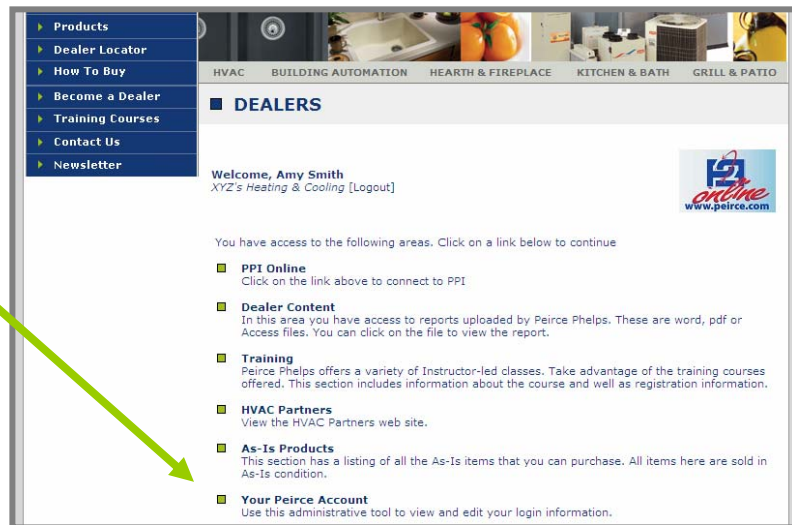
Products
Dealer Locator
How To Buy
Become a Dealer
Training Courses
Contact Us
Newsletter

HVAC BUILDING AUTOMATION HEARTH & FIREPLACE KITCHEN & BATH GRILL & PATIO

DEALERS

Welcome, Amy Smith
XYZ's Heating & Cooling [Logout]

P2 online
www.peirce.com

You have access to the following areas. Click on a link below to continue

PPI Online
Click on the link above to connect to PPI

Dealer Content
In this area you have access to reports uploaded by Peirce Phelps. These are word, pdf or Access files. You can click on the file to view the report.

Training
Peirce Phelps offers a variety of Instructor-led classes. Take advantage of the training courses offered. This section includes information about the course and well as registration information.

HVAC Partners
View the HVAC Partners web site.

As-Is Products
This section has a listing of all the As-Is items that you can purchase. All items here are sold in As-Is condition.

Your Peirce Account
Use this administrative tool to view and edit your login information.